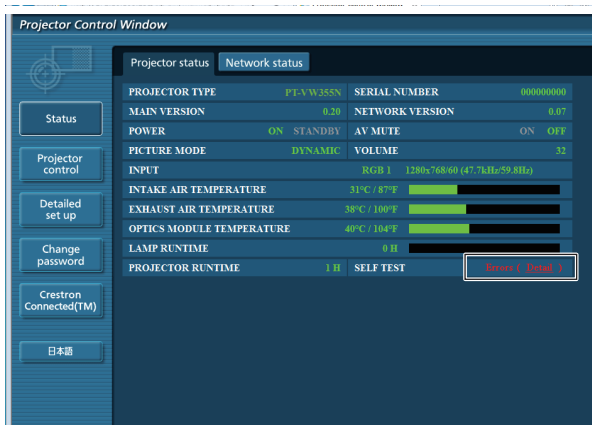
Projector Control Window

Projector status | Network status

Status
Projector control
Detailed set up
Change password
Crestron Connected(TM)
日本語

| | | | |
|---|---|---|---|
| PROJECTOR TYPE | PT-VW355N | SERIAL NUMBER | 000000000 |
| MAIN VERSION | 0.20 | NETWORK VERSION | 0.07 |
| POWER | ON STANDBY | AV MUTE | ON OFF |
| PICTURE MODE | DYNAMIC | VOLUME | 32 |
| INPUT | RGB 1 1280x768/60 (47.7kHz/59.8Hz) | | |
| INTAKE AIR TEMPERATURE | 31°C / 87°F | | |
| EXHAUST AIR TEMPERATURE | 38°C / 100°F | | |
| OPTICS MODULE TEMPERATURE | 40°C / 104°F | | |
| LAMP RUNTIME | 0 H | | |
| PROJECTOR RUNTIME | 1 H | SELF TEST | Error ( Detail ) |